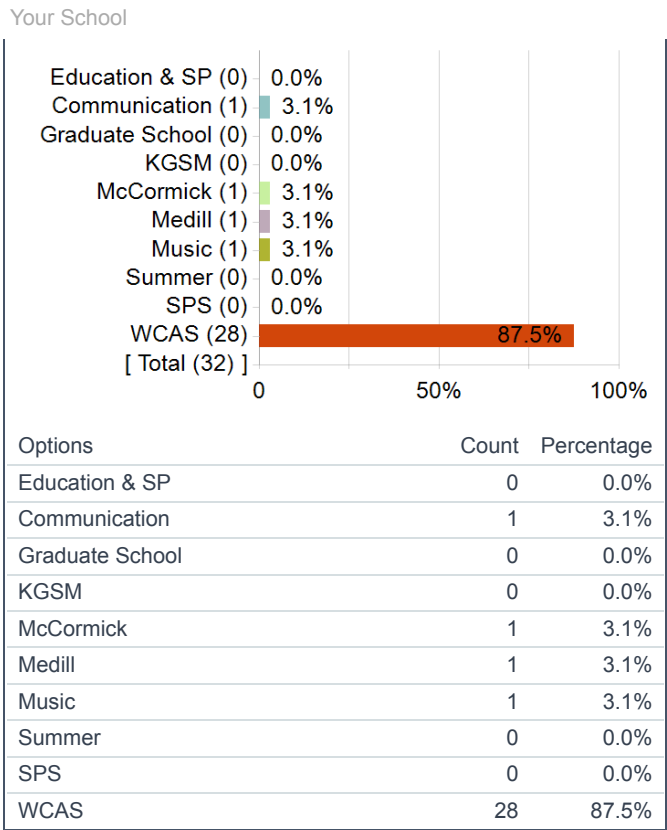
Your School

Education & SP (0) 0.0%
Communication (1) 3.1%
Graduate School (0) 0.0%
KGSM (0) 0.0%
McCormick (1) 3.1%
Medill (1) 3.1%
Music (1) 3.1%
Summer (0) 0.0%
SPS (0) 0.0%
WCAS (28) 87.5%
[ Total (32) ]

0 50% 100%

| Options | Count | Percentage |
|---|---|---|
| Education & SP | 0 | 0.0% |
| Communication | 1 | 3.1% |
| Graduate School | 0 | 0.0% |
| KGSM | 0 | 0.0% |
| McCormick | 1 | 3.1% |
| Medill | 1 | 3.1% |
| Music | 1 | 3.1% |
| Summer | 0 | 0.0% |
| SPS | 0 | 0.0% |
| WCAS | 28 | 87.5% |